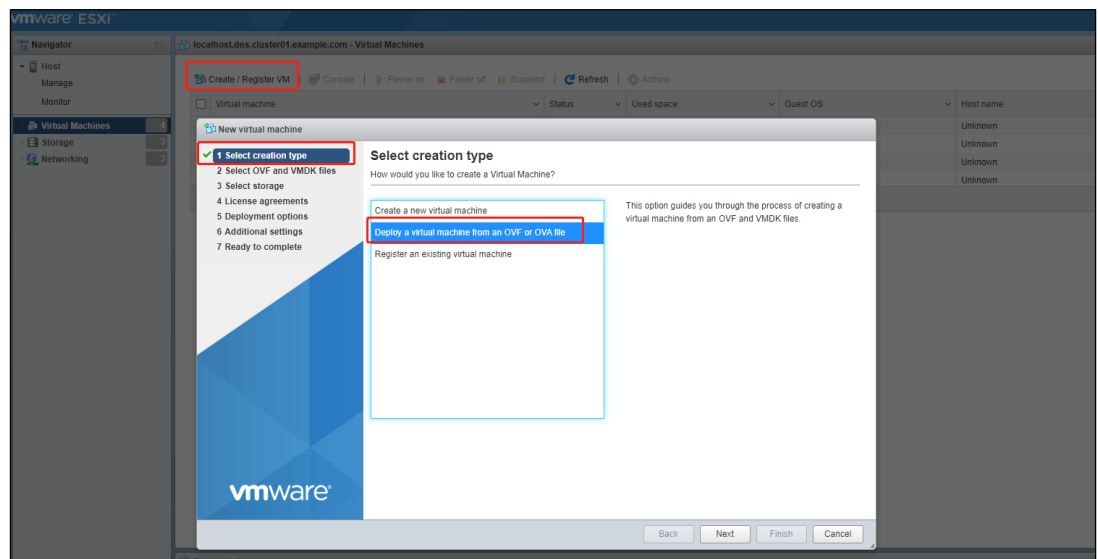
vmware ESXi

Navigator

Host
Manage
Monitor

Virtual Machines 4
Storage 3
Networking 3

localhost.dns.cluster01.example.com - Virtual Machines

Create / Register VM | Console | Power on | Power off | Suspend | Refresh | Actions

| Virtual machine | Status | Used space | Guest OS | Host name |
|---|---|---|---|---|
| | | | | Unknown |
| | | | | Unknown |
| | | | | Unknown |
| | | | | Unknown |

New virtual machine

1 Select creation type
2 Select OVF and VMDK files
3 Select storage
4 License agreements
5 Deployment options
6 Additional settings
7 Ready to complete

vmware

Select creation type
How would you like to create a Virtual Machine?

Create a new virtual machine
Deploy a virtual machine from an OVF or OVA file
Register an existing virtual machine

This option guides you through the process of creating a virtual machine from an OVF and VMDK files.

Back Next Finish Cancel